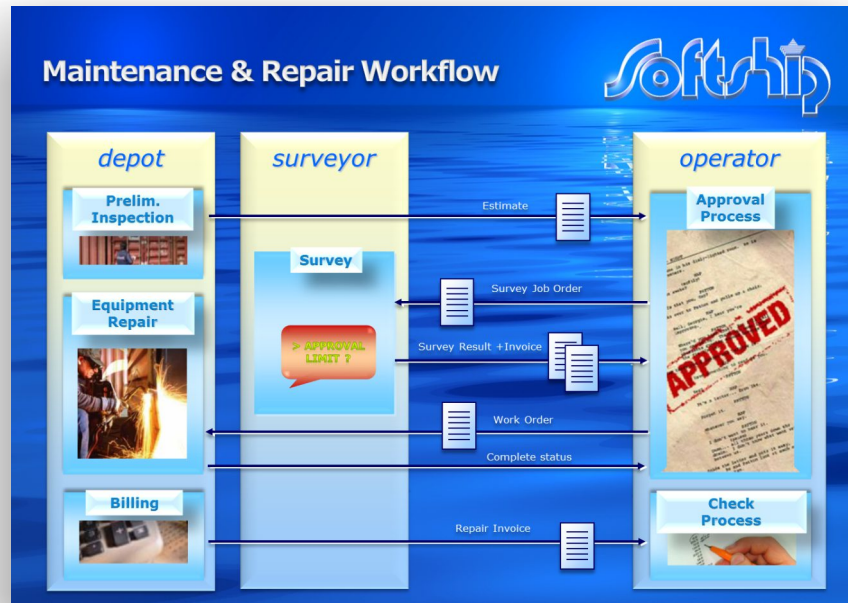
Maintenance & Repair Workflow

Softship

depot

surveyor

operator

Prelim. Inspection

Estimate

Approval Process

Survey

Survey Job Order

Equipment Repair

> APPROVAL LIMIT ?

Survey Result +Invoice

APPROVED

Work Order

Complete status

Billing

Check Process

Repair Invoice